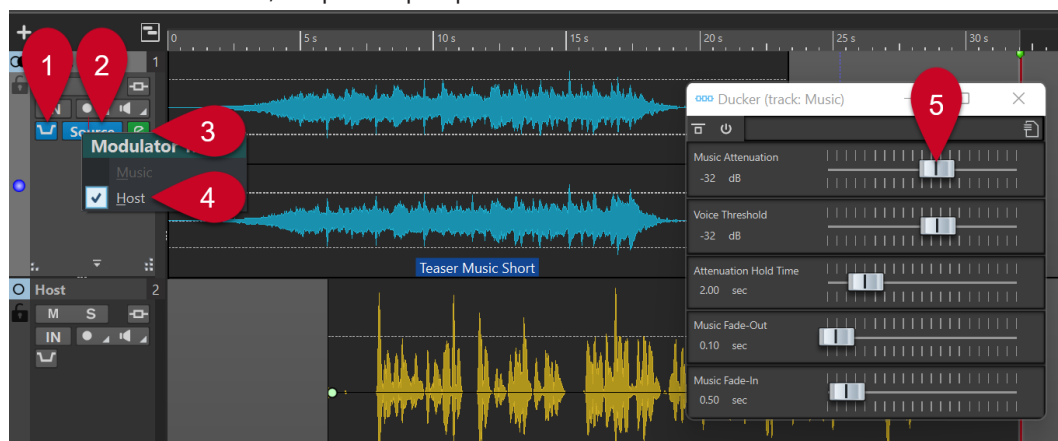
1
2
3
4
5

0
5 s
10 s
15 s
20 s
25 s
30 s

1
IN
Source
Modulator
Music
Host

Teaser Music Short

Host
2
M
S
IN

Ducker (track: Music)

Music Attenuation
-32 dB

Voice Threshold
-32 dB

Attenuation Hold Time
2.00 sec

Music Fade-Out
0.10 sec

Music Fade-In
0.50 sec